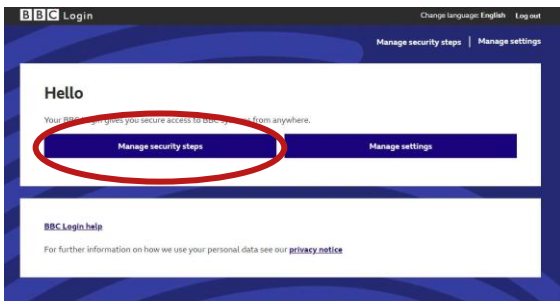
BBC Login

Change language: English Log out

Manage security steps | Manage settings

Hello

Your BBC Login gives you secure access to BBC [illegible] from anywhere.

Manage security steps

Manage settings

BBC Login help

For further information on how we use your personal data see our privacy notice